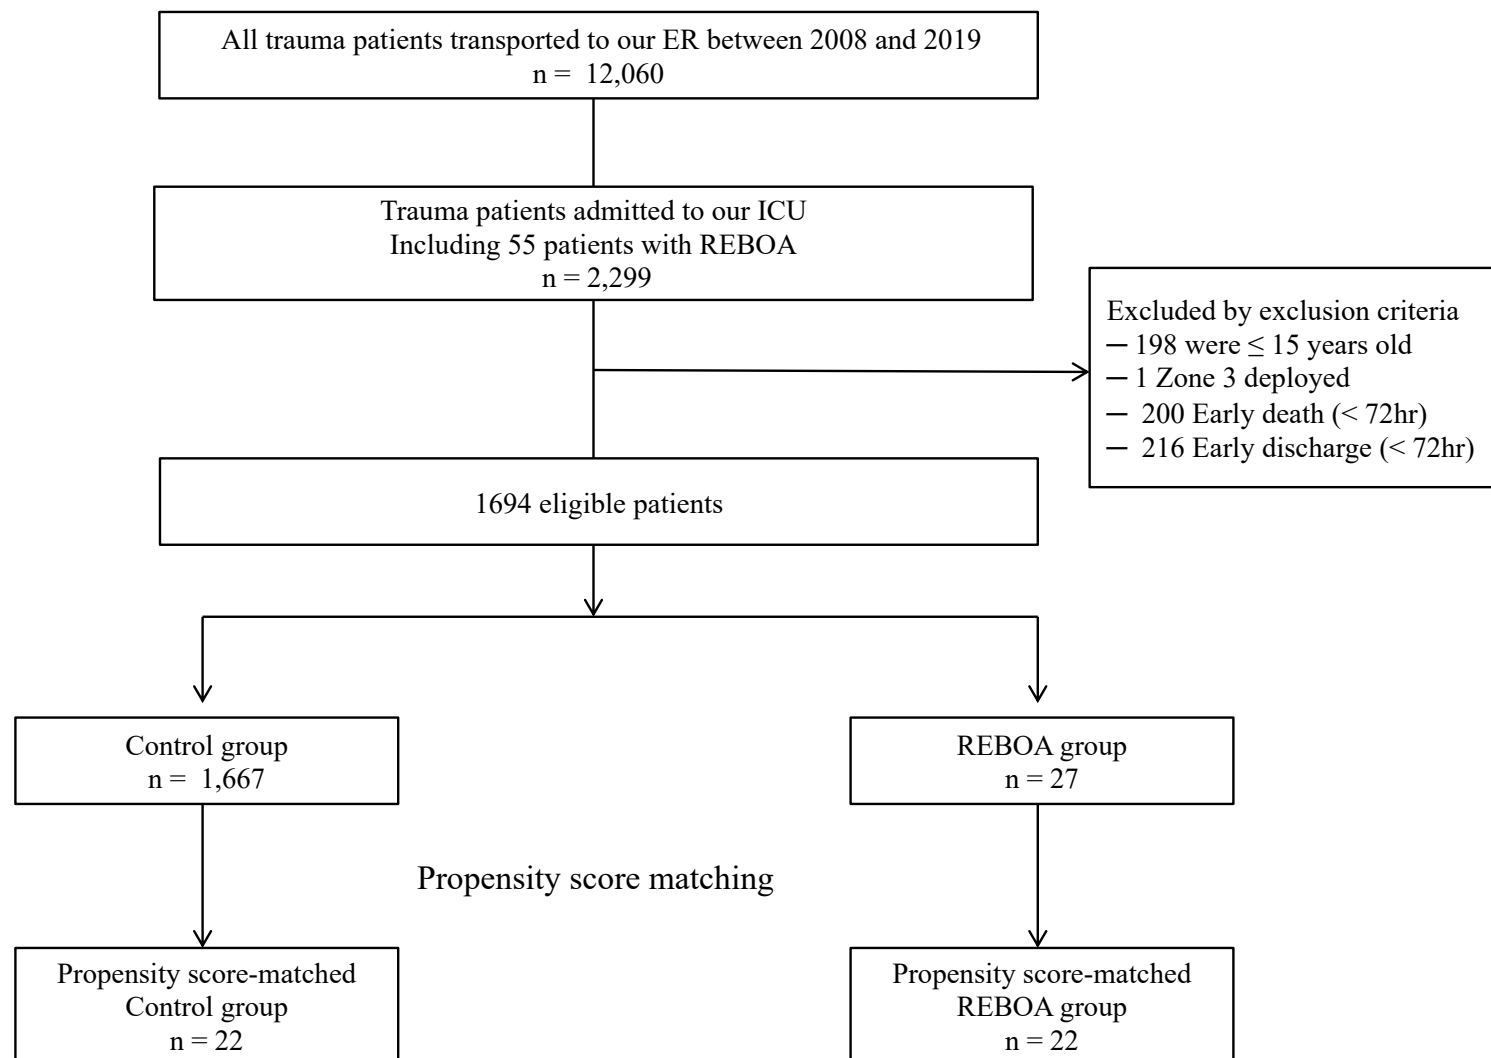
All trauma patients transported to our ER between 2008 and 2019
n = 12,060

Trauma patients admitted to our ICU
Including 55 patients with REBOA
n = 2,299

Excluded by exclusion criteria
─ 198 were $\leq$ 15 years old
─ 1 Zone 3 deployed
─ 200 Early death (< 72hr)
─ 216 Early discharge (< 72hr)

1694 eligible patients

Control group
n = 1,667

REBOA group
n = 27

Propensity score matching

Propensity score-matched
Control group
n = 22

Propensity score-matched
REBOA group
n = 22